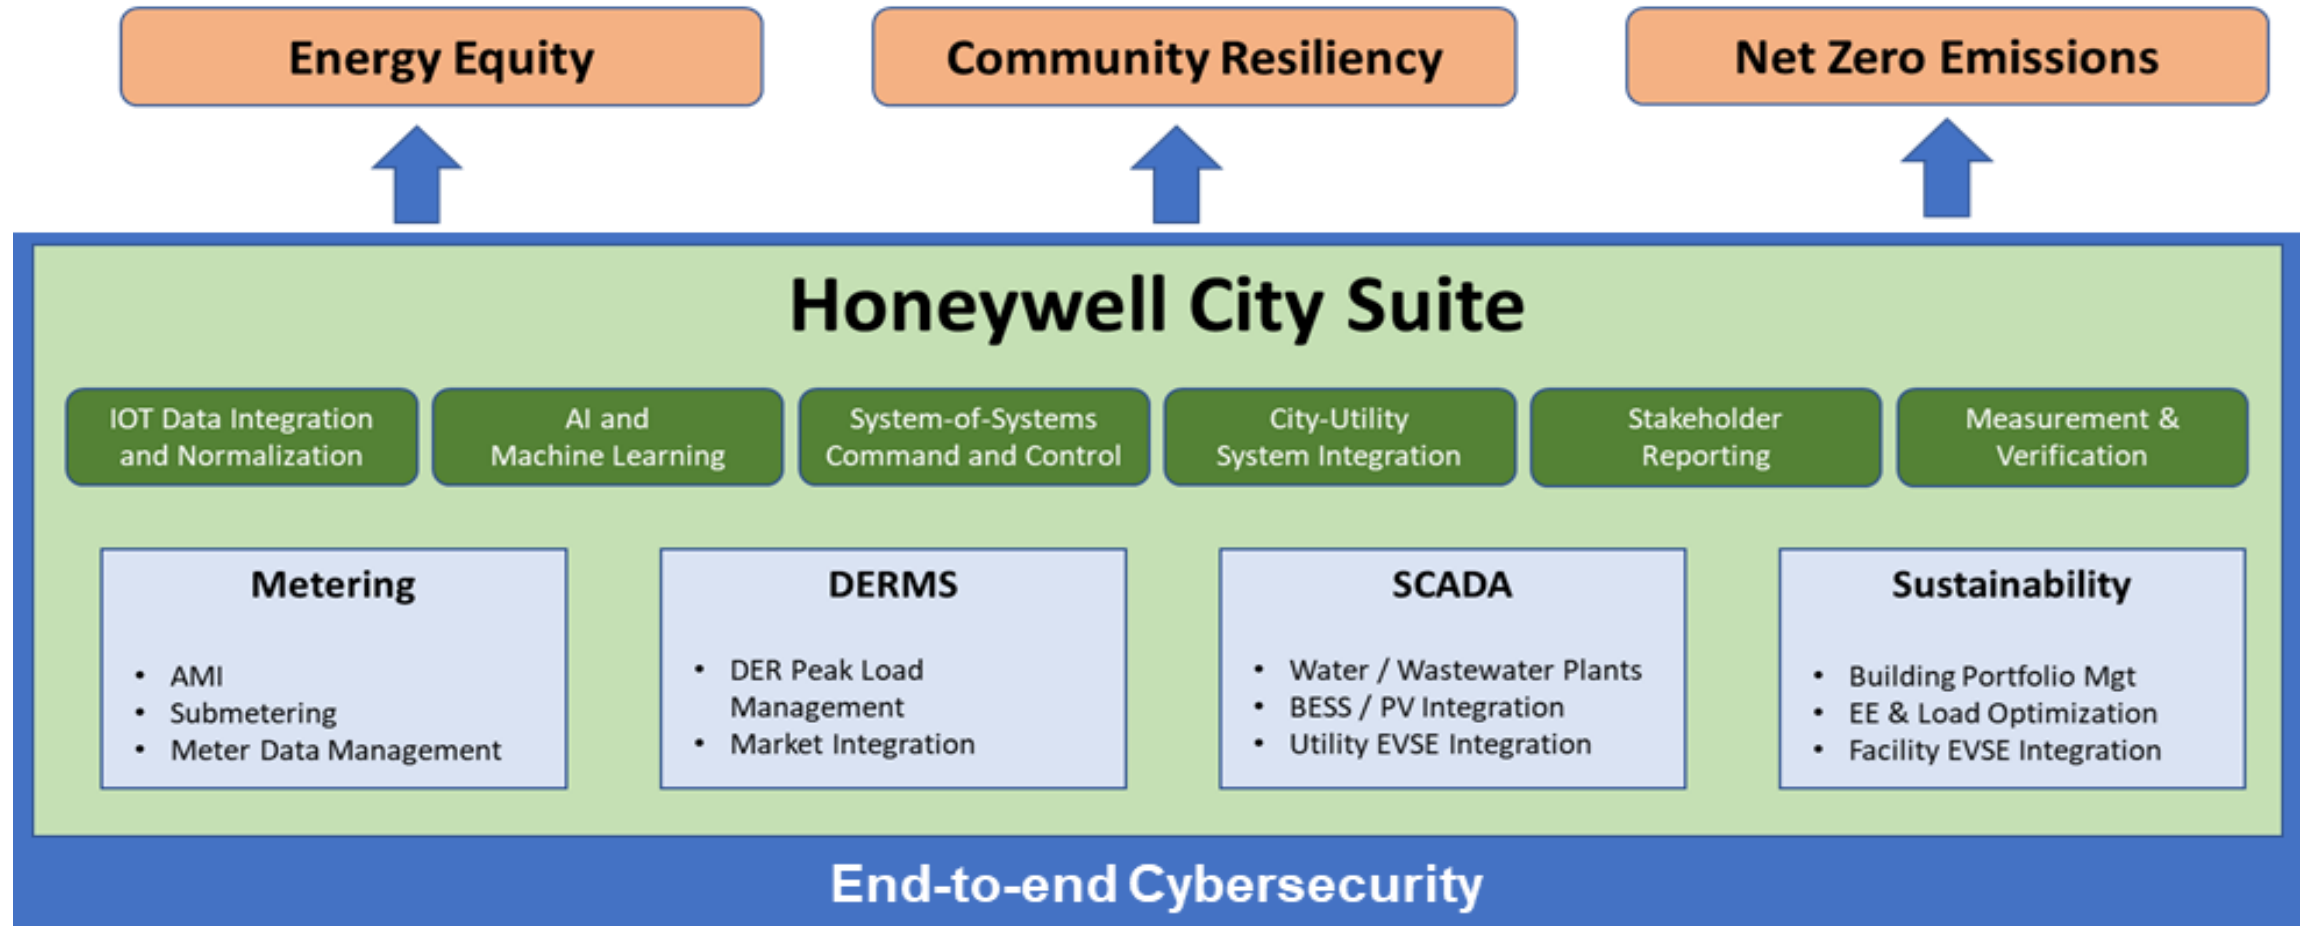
Energy Equity

Community Resiliency

Net Zero Emissions

Honeywell City Suite

IOT Data Integration and Normalization

AI and Machine Learning

System-of-Systems Command and Control

City-Utility System Integration

Stakeholder Reporting

Measurement & Verification

Metering

- AMI
- Submetering
- Meter Data Management

DERMS

- DER Peak Load Management
- Market Integration

SCADA

- Water / Wastewater Plants
- BESS / PV Integration
- Utility EVSE Integration

Sustainability

- Building Portfolio Mgt
- EE & Load Optimization
- Facility EVSE Integration

End-to-end Cybersecurity